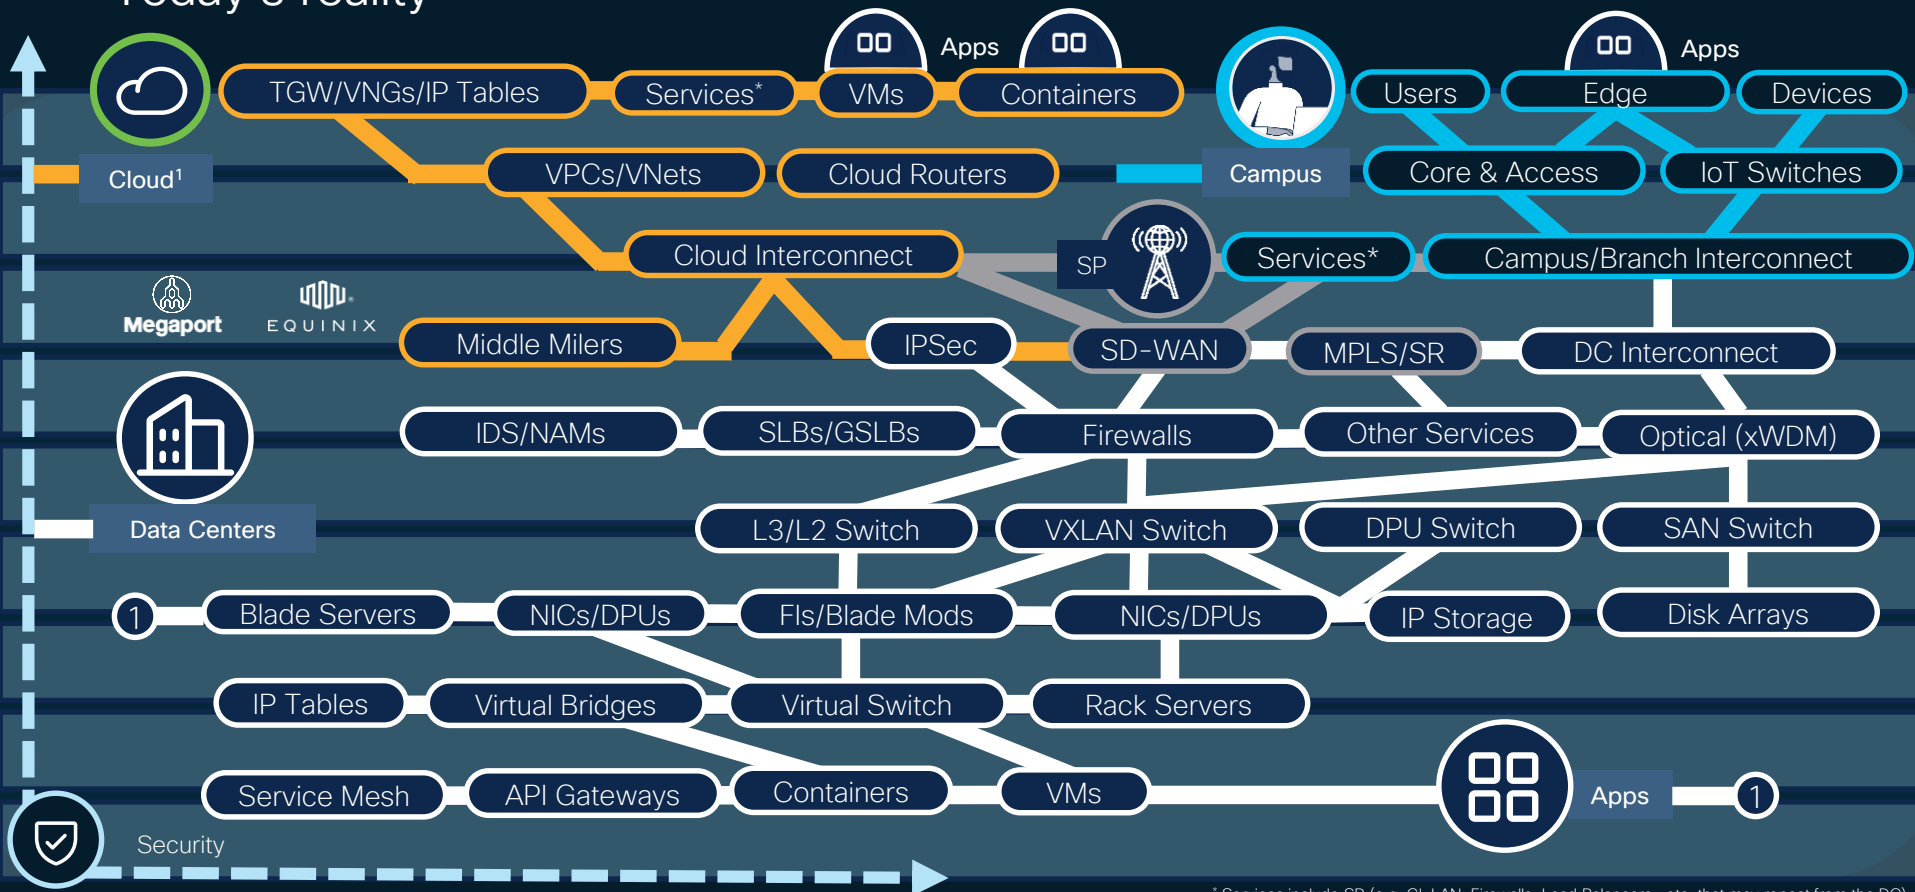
Apps
Apps
TGW/VNGs/IP Tables
Services*
VMs
Containers
Users
Edge
Devices
Cloud¹
VPCs/VNets
Cloud Routers
Campus
Core & Access
IoT Switches
Cloud Interconnect
SP
Services*
Campus/Branch Interconnect
Megaport
EQUINIX
Middle Milers
IPSec
SD-WAN
MPLS/SR
DC Interconnect
IDS/NAMs
SLBs/GSLBs
Firewalls
Other Services
Optical (xWDM)
Data Centers
L3/L2 Switch
VXLAN Switch
DPU Switch
SAN Switch
1
Blade Servers
NICs/DPUs
FIs/Blade Mods
NICs/DPUs
IP Storage
Disk Arrays
IP Tables
Virtual Bridges
Virtual Switch
Rack Servers
Service Mesh
API Gateways
Containers
VMs
Apps
1
Security
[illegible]